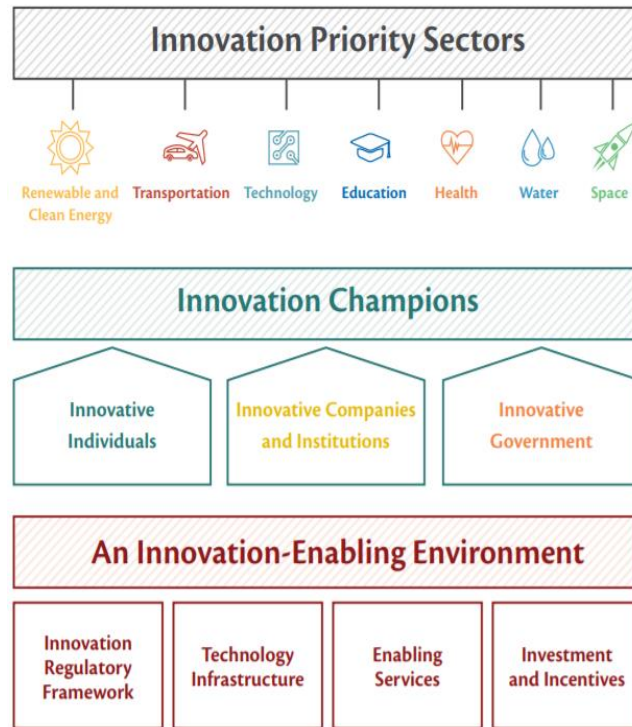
Innovation Priority Sectors

Renewable and Clean Energy
Transportation
Technology
Education
Health
Water
Space

Innovation Champions

Innovative Individuals

Innovative Companies and Institutions

Innovative Government

An Innovation-Enabling Environment

Innovation Regulatory Framework

Technology Infrastructure

Enabling Services

Investment and Incentives